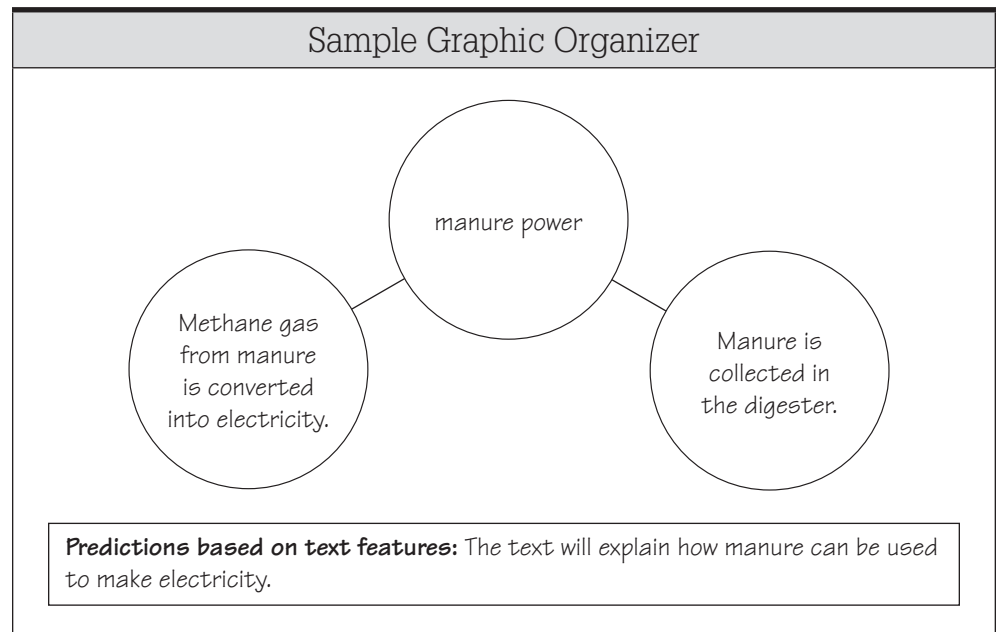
Sample Graphic Organizer

manure power

Methane gas from manure is converted into electricity.

Manure is collected in the digester.

**Predictions based on text features:** The text will explain how manure can be used to make electricity.